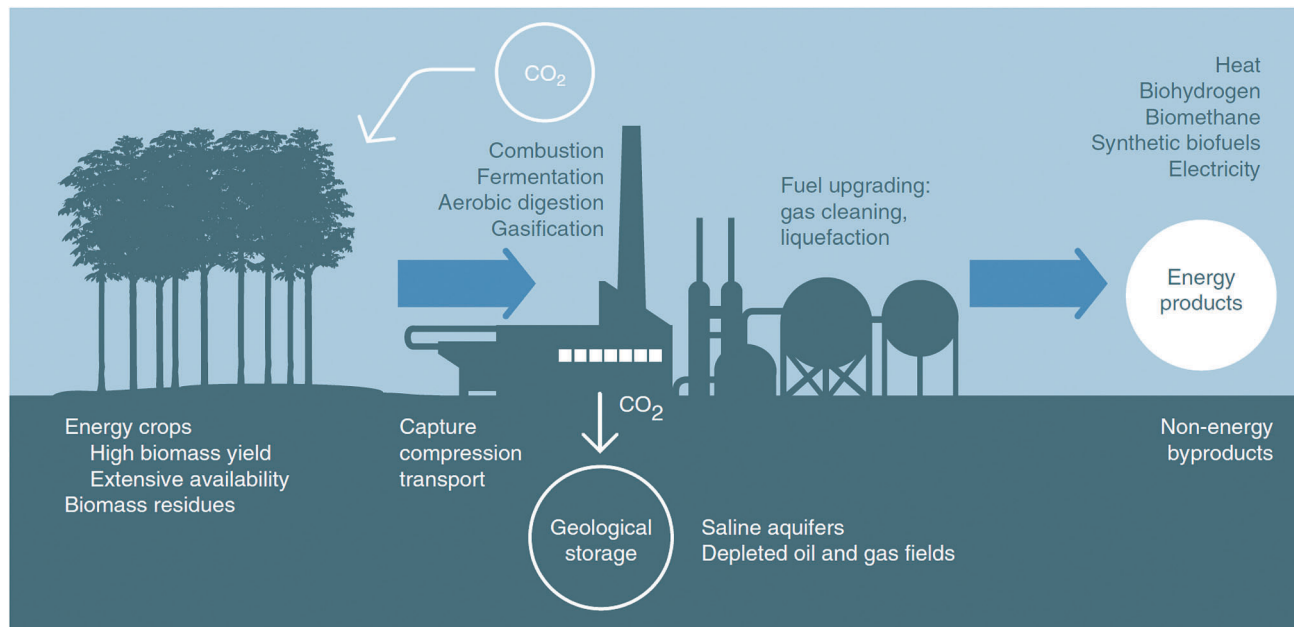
$CO_2$

Combustion
Fermentation
Aerobic digestion
Gasification

Fuel upgrading:
gas cleaning,
liquefaction

Heat
Biohydrogen
Biomethane
Synthetic biofuels
Electricity

Energy
products

Energy crops
High biomass yield
Extensive availability
Biomass residues

Capture
compression
transport

$CO_2$

Geological
storage

Saline aquifers
Depleted oil and gas fields

Non-energy
byproducts